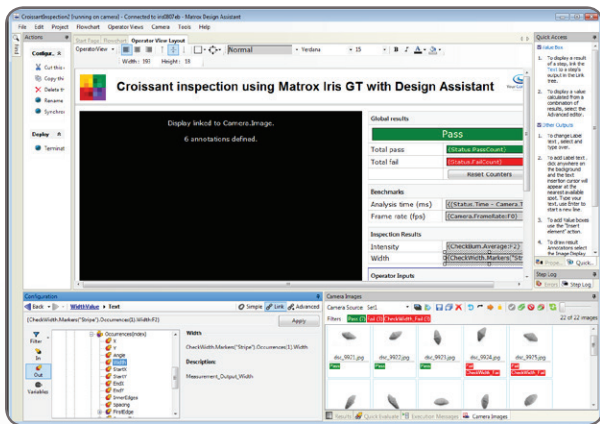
CroissantInspection2 (running on camera) - Connected to iris0807xb - Matrox Design Assistant

File Edit Project Flowchart Operator Views Camera Tools Help

Actions

Configur...

Cut this

Copy thi

Delete t

Rename

Synchro

Deploy

Terminat

Start Page Flowchart Operator View Layout

OperatorView

Normal

Verdana

15

Width: 191 Height: 59

Croissant inspection using Matrox Iris GT with Design Assistant

Display linked to Camera.Image.

6 annotations defined.

Global results

Pass

Total pass

{Status.PassCount}

Total fail

{Status.FailCount}

Reset Counters

Benchmarks

Analysis time (ms)

{(Status.Time - Camera.T

Frame rate (fps)

{Camera.FrameRate:F0}

Inspection Results

Intensity

{CheckBlum.Average:F2}

Width

{CheckWidth.Markers["St

Operator Inputs

Quick Access

To display a result of a step, link the Text to a single output in the Link tree.

To display a value calculated from a combination of results, select the Advanced editor.

Other Outputs

To change Label text, select and type over.

To add Label text, click anywhere on the background and the text insertion cursor will appear at the nearest available spot. Type your text, use Enter to start a new line.

To add Value boxes use the "Insert element" action.

To draw result Annotations select the Image Display

Step Log

Errors Step Log

Configuration

Back WidthValue Text

Simple Link Advanced

{CheckWidth.Markers["Stripe"].Occurrences(1).Width:F2}

Apply

Filter

In

Out

Variables

Occurrences(index)

X

Y

Angle

Width

StartX

StartY

EndX

EndY

InnerEdges

Spacing

FirstEdge

Width

CheckWidth.Markers("Stripe").Occurrences(1).Width

Description:

Measurement_Output_Width

Camera Images

Camera Source: Set1

Filters: Pass (7) Fail (5) CheckWidth_Fail (1)

22 of 22 images

dsc_9921.jpg

dsc_9922.jpg

dsc_9923.jpg

dsc_9924.jpg

dsc_9925.jpg

Pass

Fail

Results Quick Evaluate Execution Messages Camera Images